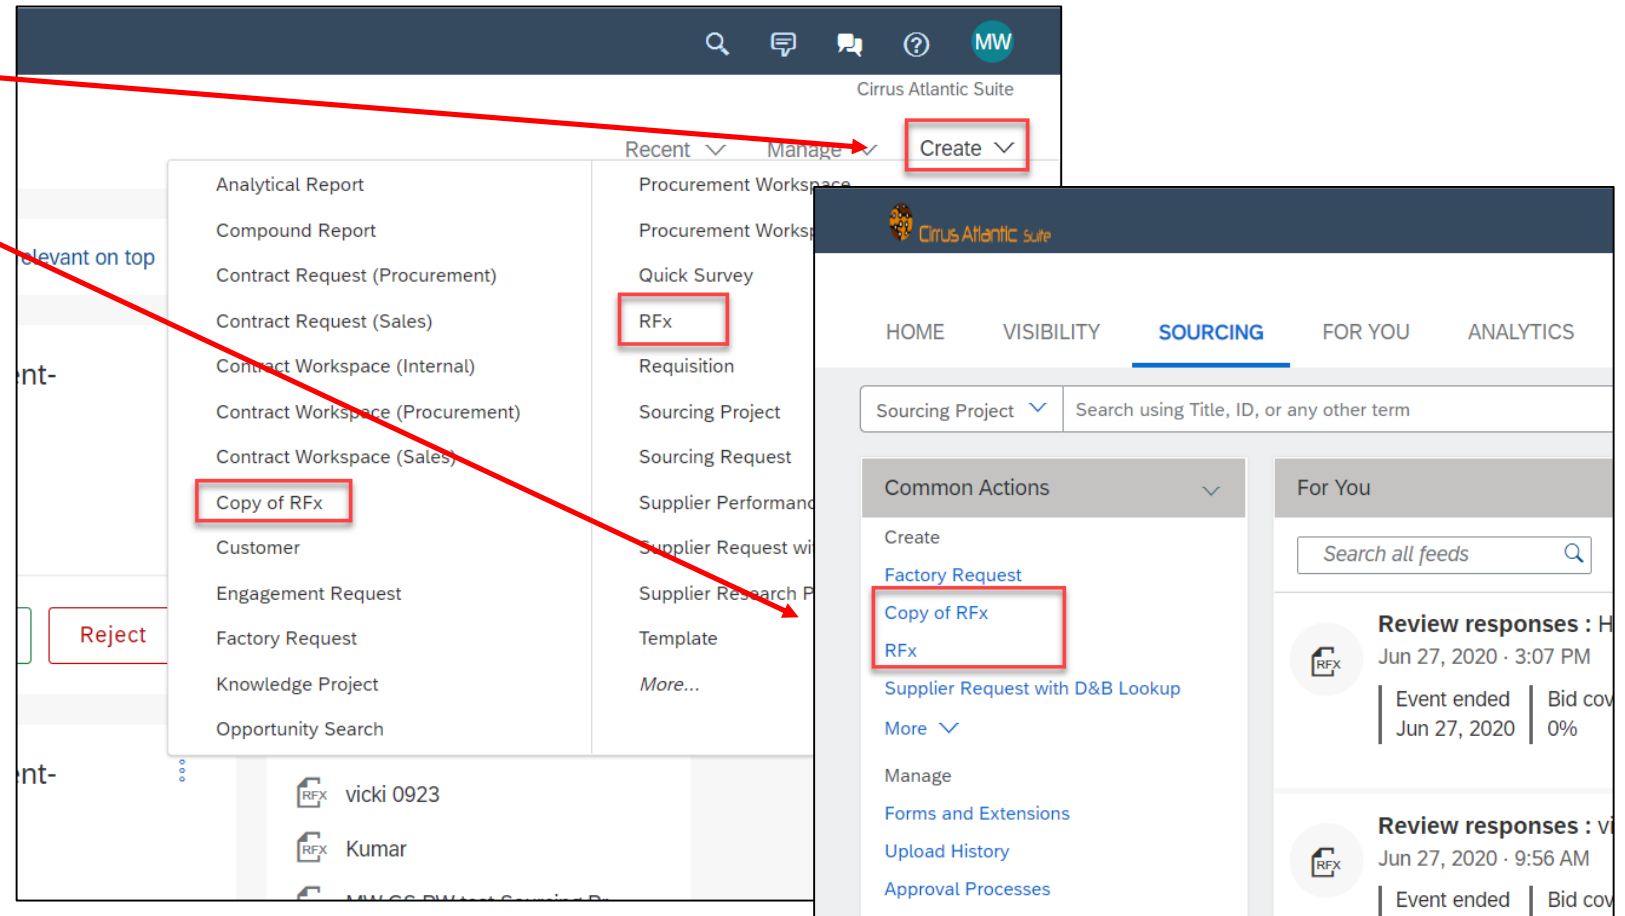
MW

Cirrus Atlantic Suite

Recent Manage Create

Analytical Report
Compound Report
Contract Request (Procurement)
Contract Request (Sales)
Contract Workspace (Internal)
Contract Workspace (Procurement)
Contract Workspace (Sales)
Copy of RFx
Customer
Engagement Request
Factory Request
Knowledge Project
Opportunity Search

Procurement Workspace
Procurement Works
Quick Survey
RFx
Requisition
Sourcing Project
Sourcing Request
Supplier Performan
Supplier Request wi
Supplier Research P
Template
More...

elevant on top

nt-

Reject

nt-

vicki 0923
Kumar

Cirrus Atlantic Suite

HOME VISIBILITY SOURCING FOR YOU ANALYTICS

Sourcing Project Search using Title, ID, or any other term

Common Actions
Create
Factory Request
Copy of RFx
RFx
Supplier Request with D&B Lookup
More
Manage
Forms and Extensions
Upload History
Approval Processes

For You
Search all feeds

RFX Review responses : H
Jun 27, 2020 · 3:07 PM
Event ended Jun 27, 2020 | Bid cov 0%

RFX Review responses : vi
Jun 27, 2020 · 9:56 AM
Event ended | Bid cov